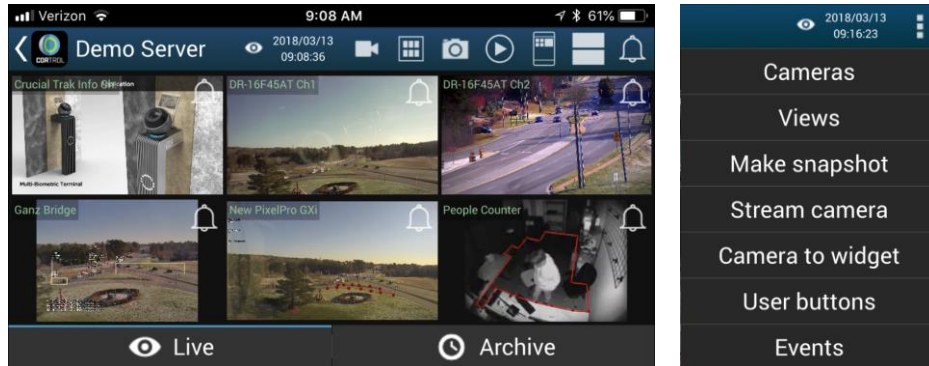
Verizon 9:08 AM 61%

Demo Server 2018/03/13 09:08:36

CORTROL

Crucial Trak Info Sh

Multi-Biometric Terminal

DR-16F45AT Ch1

DR-16F45AT Ch2

Ganz Bridge

New PixelPro GXi

People Counter

Live

Archive

2018/03/13 09:16:23

Cameras

Views

Make snapshot

Stream camera

Camera to widget

User buttons

Events